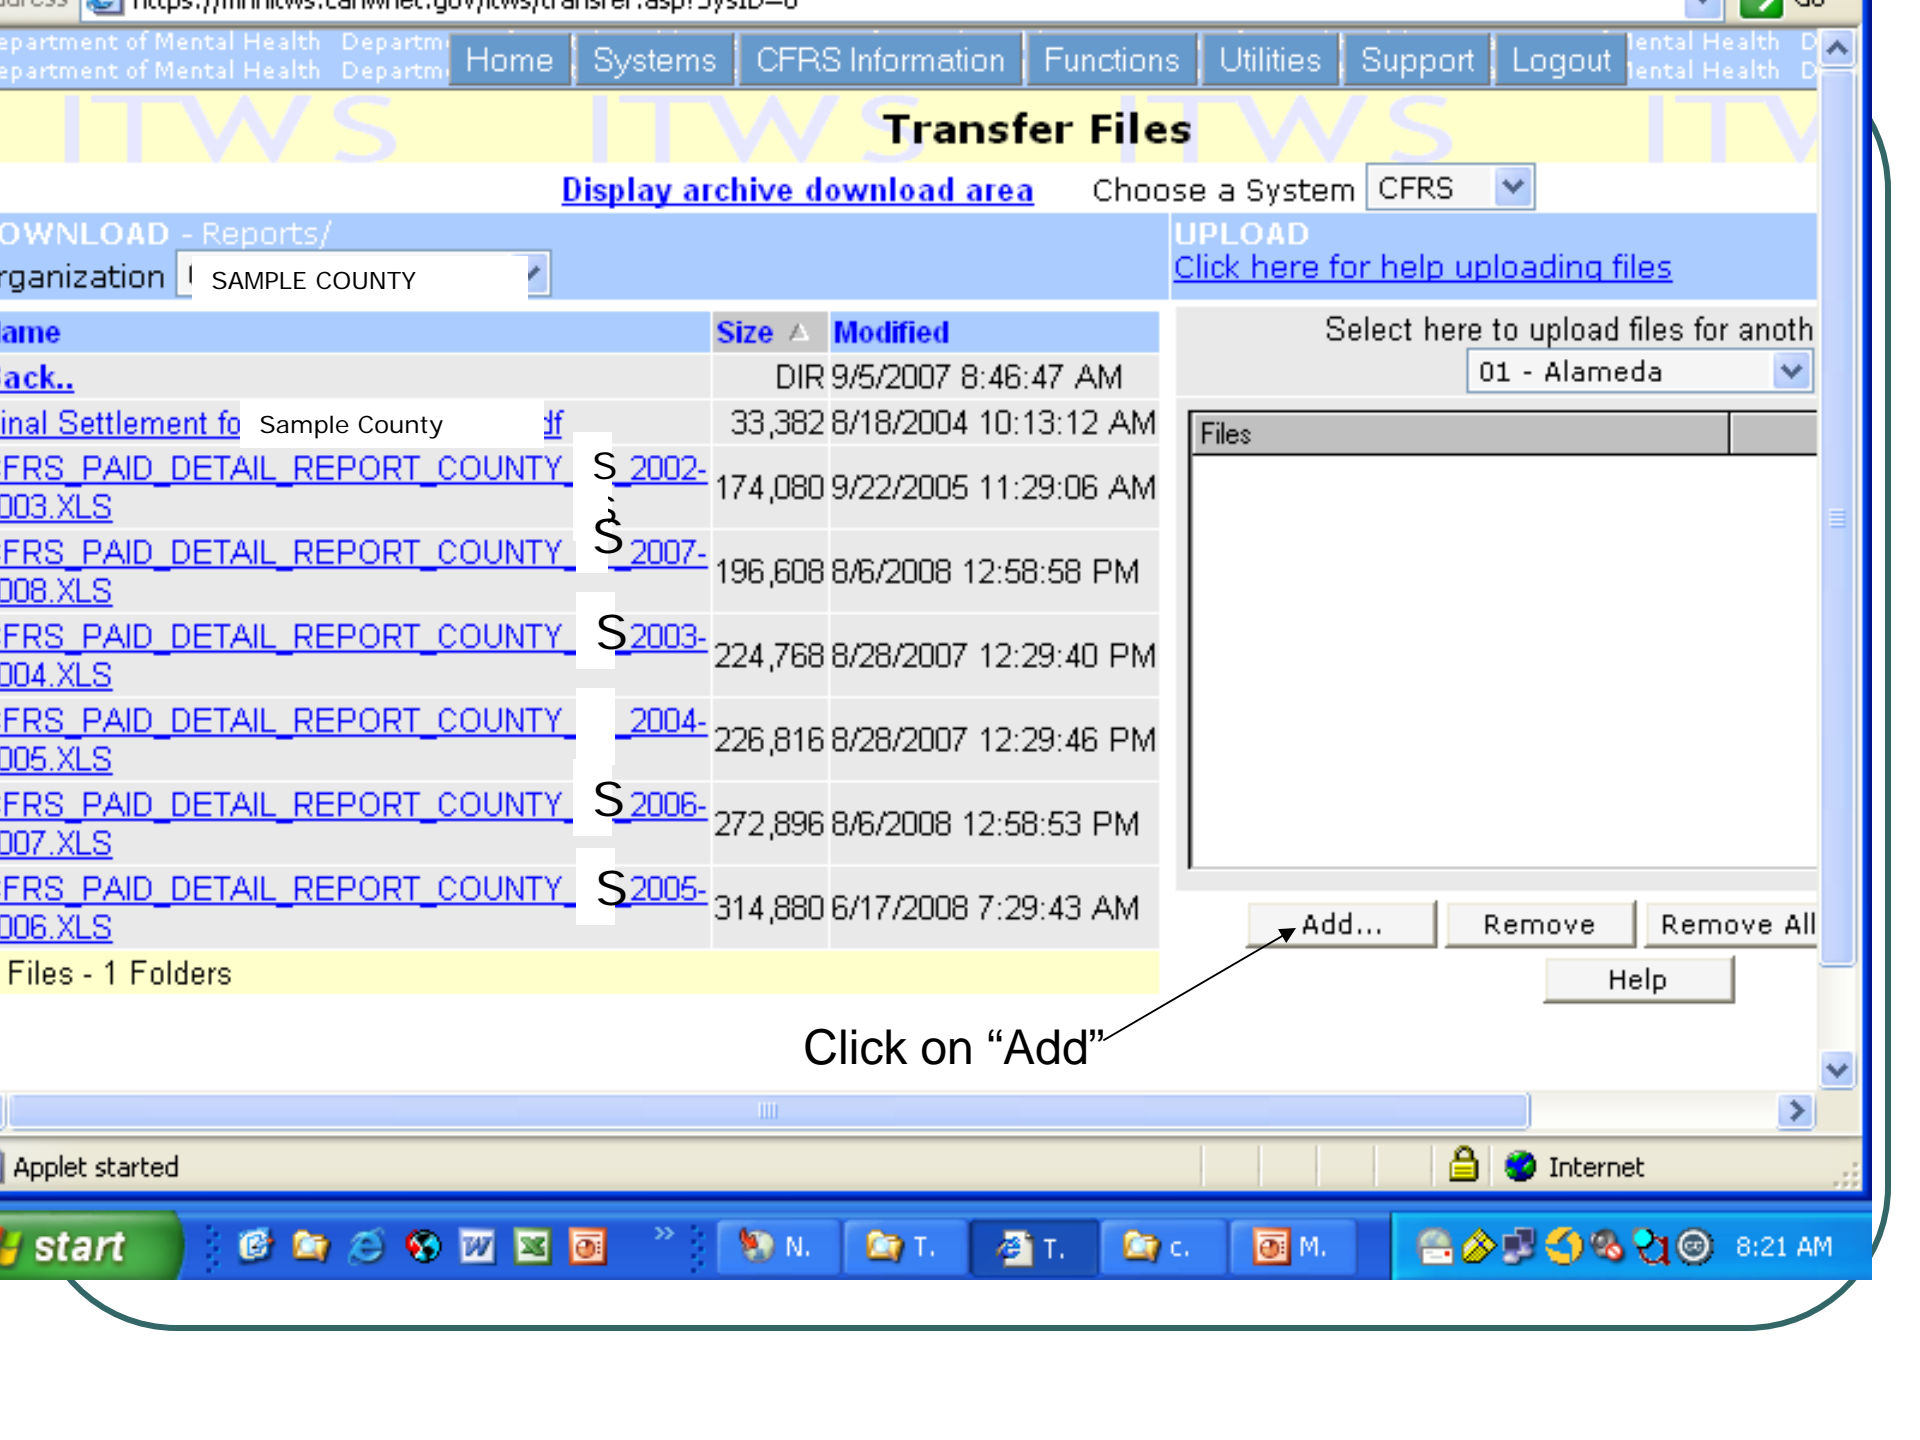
https://mhhitws.cahwnet.gov/itws/transfer.asp?SysID=6

epartment of Mental Health Departm
epartment of Mental Health Departm

Home | Systems | CFRS Information | Functions | Utilities | Support | Logout

ental Health D
ental Health D

ITWS ITWS ITWS ITW

Transfer Files

Display archive download area

Choose a System CFRS

OWNLOAD - Reports/

rganization SAMPLE COUNTY

UPLOAD
Click here for help uploading files

| ame | Size | Modified |
|---|---|---|
| ack.. | DIR | 9/5/2007 8:46:47 AM |
| inal Settlement fo Sample County df | 33,382 | 8/18/2004 10:13:12 AM |
| FRS_PAID_DETAIL_REPORT_COUNTY_S_2002-003.XLS | 174,080 | 9/22/2005 11:29:06 AM |
| FRS_PAID_DETAIL_REPORT_COUNTY_S_2007-008.XLS | 196,608 | 8/6/2008 12:58:58 PM |
| FRS_PAID_DETAIL_REPORT_COUNTY_S_2003-004.XLS | 224,768 | 8/28/2007 12:29:40 PM |
| FRS_PAID_DETAIL_REPORT_COUNTY_ 2004-005.XLS | 226,816 | 8/28/2007 12:29:46 PM |
| FRS_PAID_DETAIL_REPORT_COUNTY_S_2006-007.XLS | 272,896 | 8/6/2008 12:58:53 PM |
| FRS_PAID_DETAIL_REPORT_COUNTY_S_2005-006.XLS | 314,880 | 6/17/2008 7:29:43 AM |

Files - 1 Folders

Select here to upload files for anoth
01 - Alameda

Files

Add... Remove Remove All
Help

Click on “Add”

Applet started
Internet

start
N. T. T. c. M.
8:21 AM